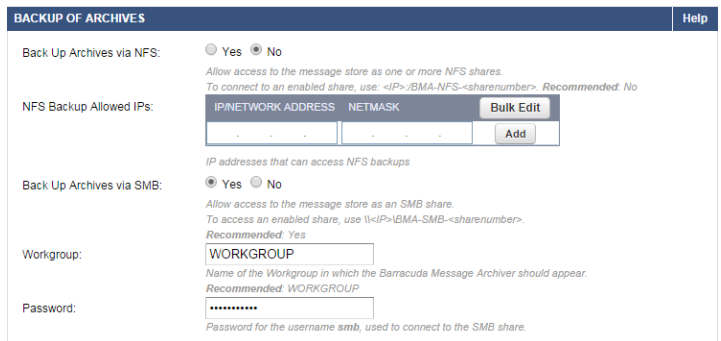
BACKUP OF ARCHIVES

Help

Back Up Archives via NFS: Yes No

Allow access to the message store as one or more NFS shares. To connect to an enabled share, use: <IP>:/BMA-NFS-<sharenumber>. Recommended: No

NFS Backup Allowed IPs:

| IP/NETWORK ADDRESS | NETMASK | Bulk Edit |
|---|---|---|
| . . . | . . . | Add |

IP addresses that can access NFS backups

Back Up Archives via SMB: Yes No

Allow access to the message store as an SMB share. To access an enabled share, use \\<IP>\BMA-SMB-<sharenumber>. Recommended: Yes

Workgroup: WORKGROUP

Name of the Workgroup in which the Barracuda Message Archiver should appear. Recommended: WORKGROUP

Password: •••••••••••

Password for the username smb, used to connect to the SMB share.